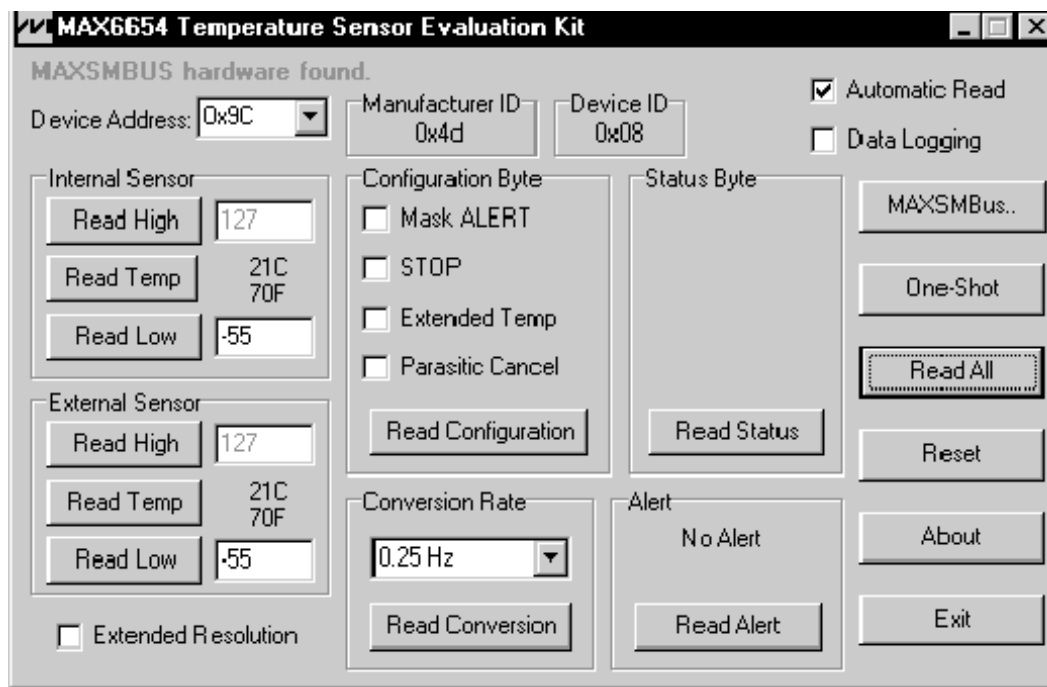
MAX6654 Temperature Sensor Evaluation Kit

MAXSMBUS hardware found.

Device Address: 0x9C

Manufacturer ID
0x4d

Device ID
0x08

Automatic Read

Data Logging

Internal Sensor

Read High 127

Read Temp 21C 70F

Read Low -55

Configuration Byte

Mask ALERT

STOP

Extended Temp

Parasitic Cancel

Read Configuration

Status Byte

Read Status

MAXSMBus..

One-Shot

Read All

Reset

External Sensor

Read High 127

Read Temp 21C 70F

Read Low -55

Conversion Rate

0.25 Hz

Read Conversion

Alert

No Alert

Read Alert

About

Exit

Extended Resolution